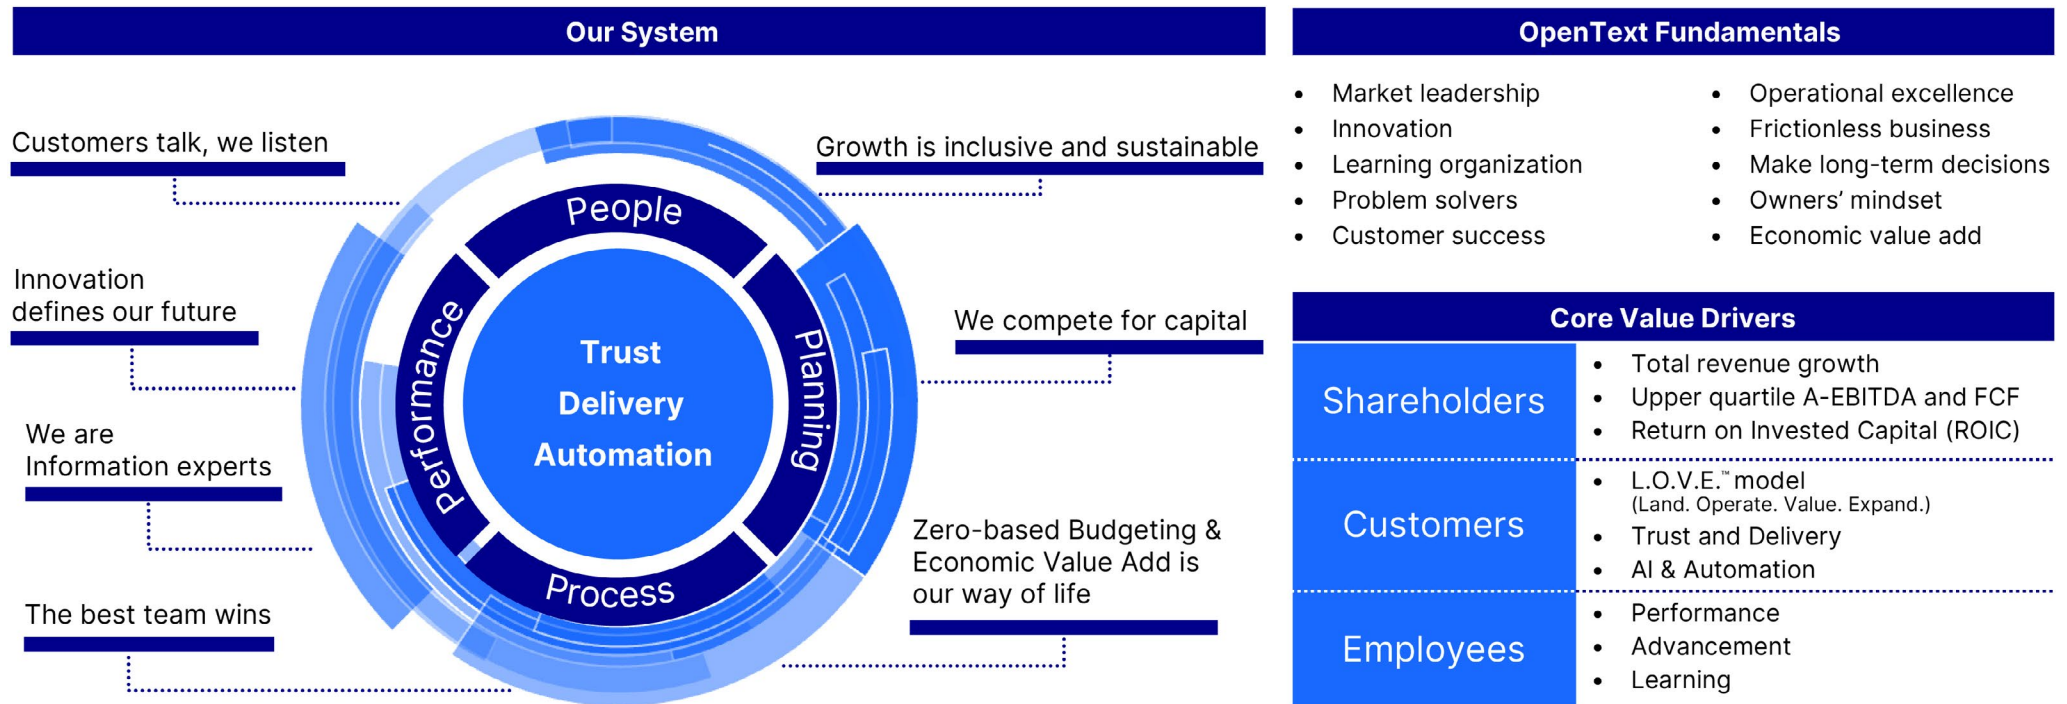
Our System

Customers talk, we listen

Innovation defines our future

We are Information experts

The best team wins

Growth is inclusive and sustainable

We compete for capital

Zero-based Budgeting & Economic Value Add is our way of life

People

Planning

Process

Performance

Trust
Delivery
Automation

OpenText Fundamentals

- Market leadership
- Innovation
- Learning organization
- Problem solvers
- Customer success

- Operational excellence
- Frictionless business
- Make long-term decisions
- Owners' mindset
- Economic value add

Core Value Drivers

| Shareholders | • Total revenue growth<br>• Upper quartile A-EBITDA and FCF<br>• Return on Invested Capital (ROIC) |
|---|---|
| Customers | • L.O.V.E.™ model (Land. Operate. Value. Expand.)<br>• Trust and Delivery<br>• AI & Automation |
| Employees | • Performance<br>• Advancement<br>• Learning |